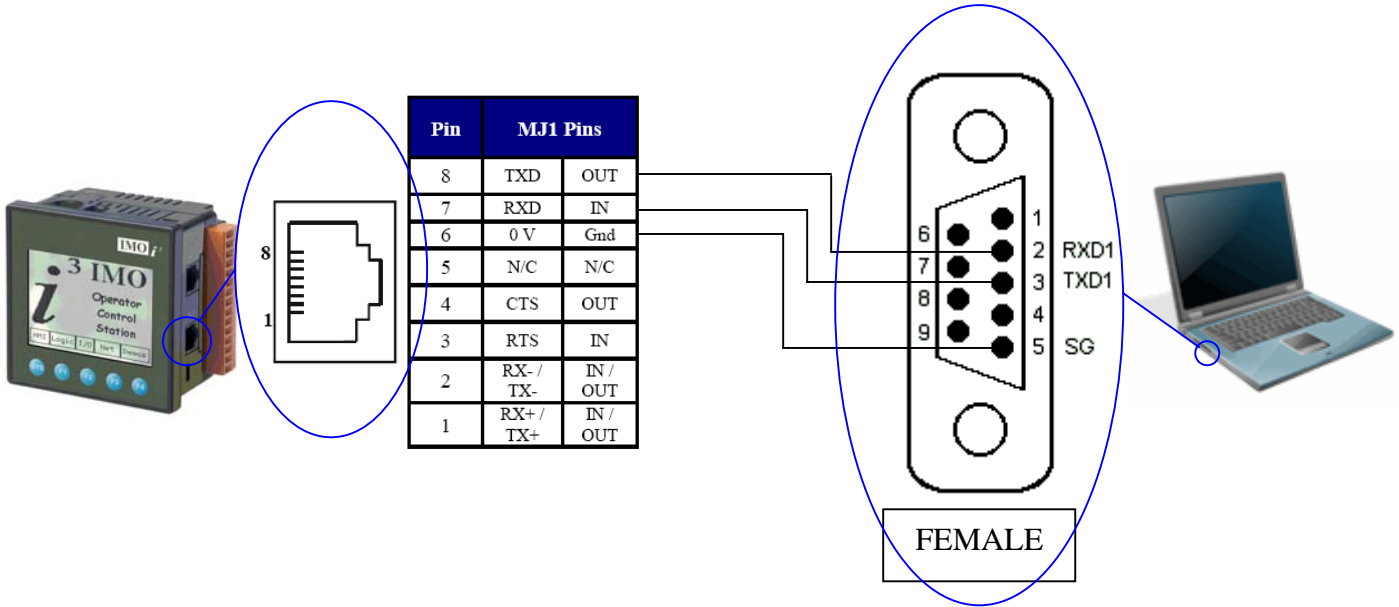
IMO i
i 3 IMO
Operator Control Station
HMI Logic I/O Net Demo
F1 F2 F3 F4 F5

8
1

| Pin | MJ1 Pins | |
|---|---|---|
| 8 | TXD | OUT |
| 7 | RXD | IN |
| 6 | 0 V | Gnd |
| 5 | N/C | N/C |
| 4 | CTS | OUT |
| 3 | RTS | IN |
| 2 | RX- / TX- | IN / OUT |
| 1 | RX+ / TX+ | IN / OUT |

1
6 2 RXD1
7 3 TXD1
8 4
9 5 SG

FEMALE